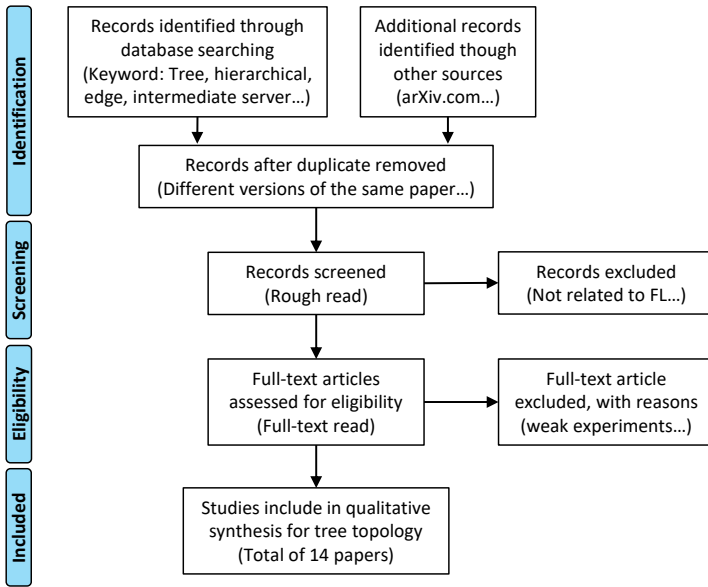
Identification

Records identified through database searching (Keyword: Tree, hierarchical, edge, intermediate server…)

Additional records identified though other sources (arXiv.com…)

Records after duplicate removed (Different versions of the same paper…)

Screening

Records screened (Rough read)

Records excluded (Not related to FL…)

Eligibility

Full-text articles assessed for eligibility (Full-text read)

Full-text article excluded, with reasons (weak experiments…)

Included

Studies include in qualitative synthesis for tree topology (Total of 14 papers)